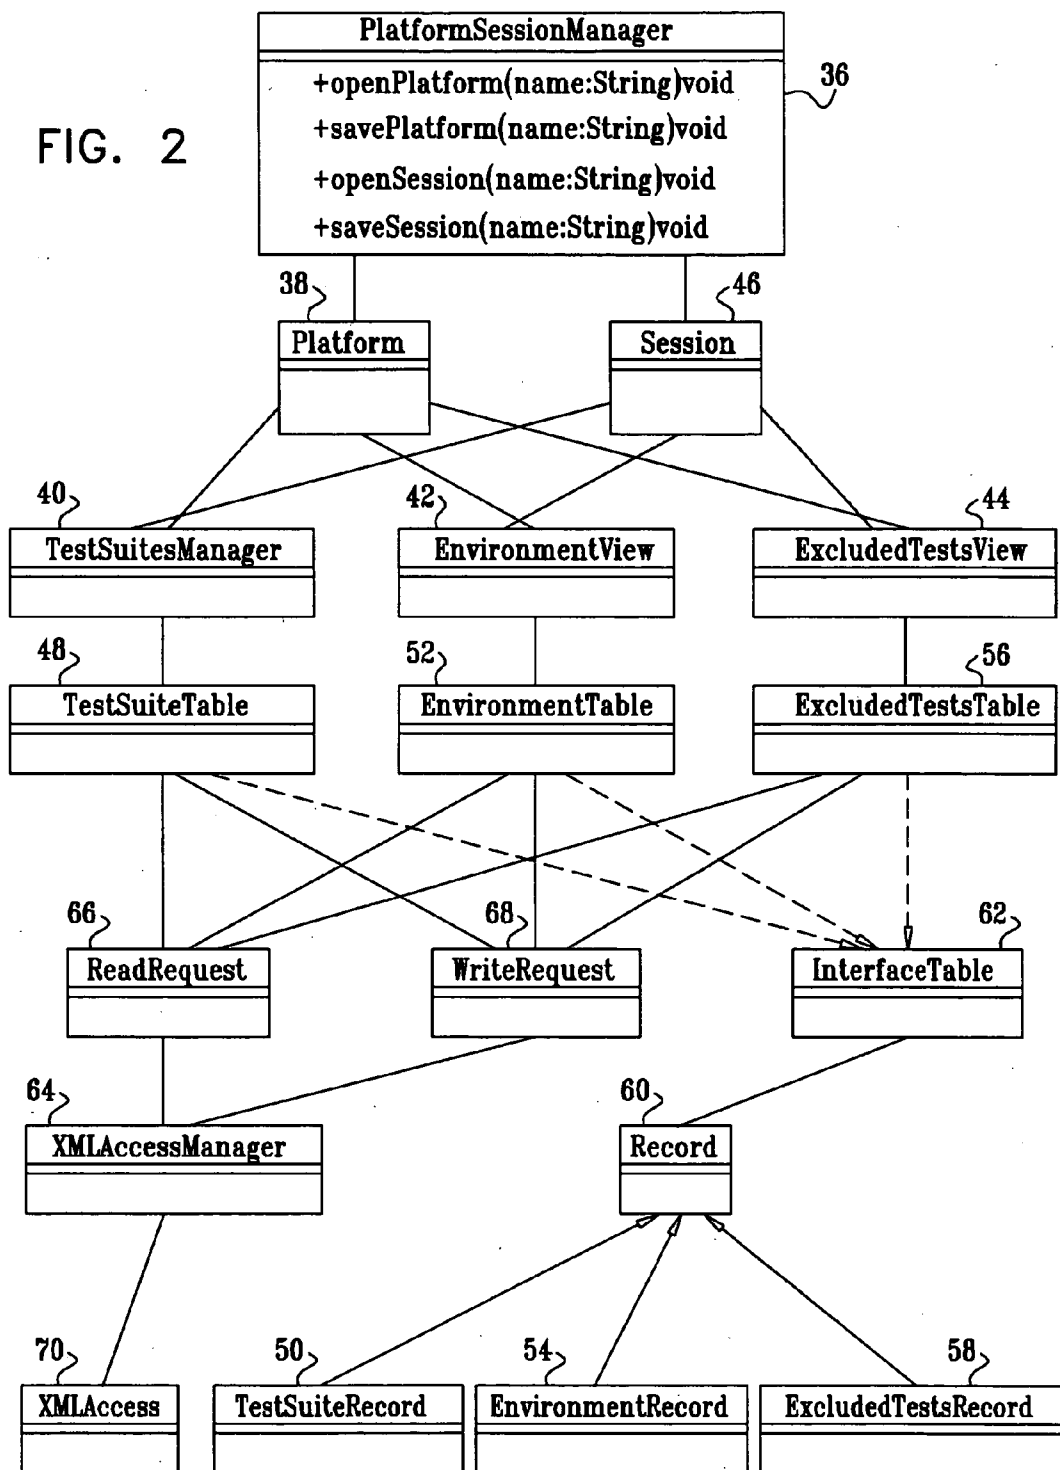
FIG. 2

PlatformSessionManager
+openPlatform(name:String)void
+savePlatform(name:String)void
+openSession(name:String)void
+saveSession(name:String)void
36

38
Platform

46
Session

40
TestSuitesManager

42
EnvironmentView

44
ExcludedTestsView

48
TestSuiteTable

52
EnvironmentTable

56
ExcludedTestsTable

66
ReadRequest

68
WriteRequest

62
InterfaceTable

64
XMLAccessManager

60
Record

70
XMLAccess

50
TestSuiteRecord

54
EnvironmentRecord

58
ExcludedTestsRecord